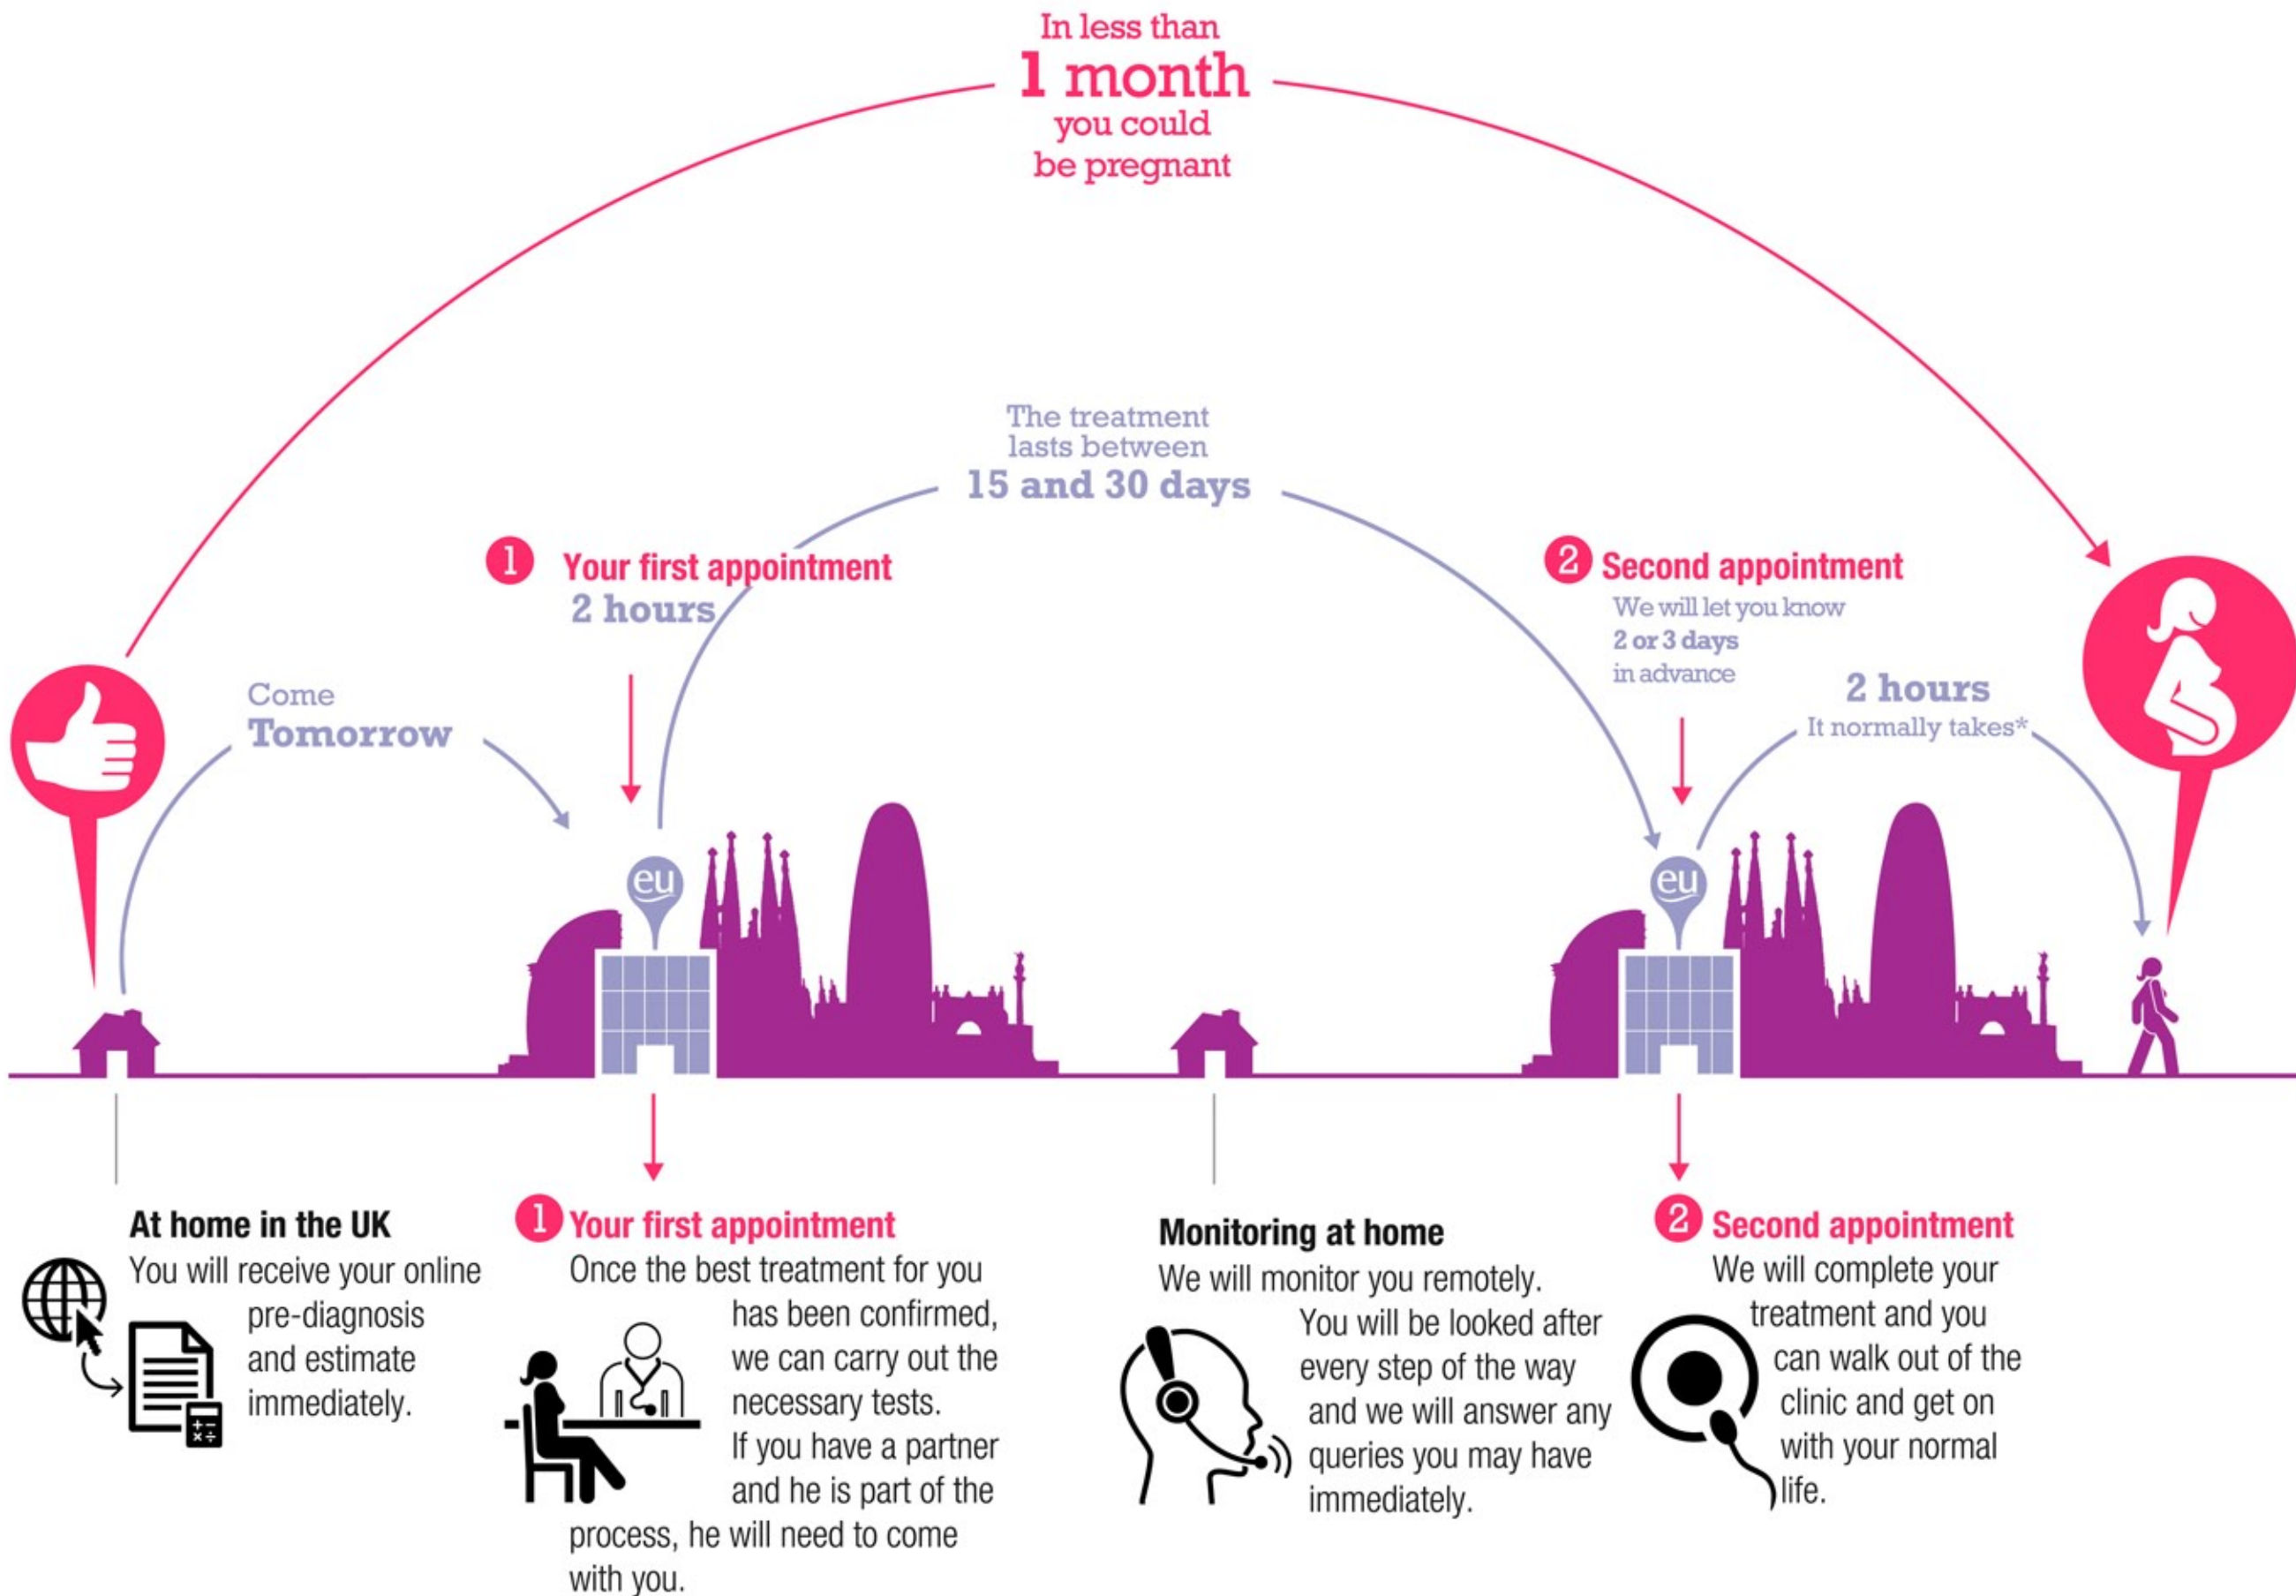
In less than
1 month
you could
be pregnant

The treatment lasts between
15 and 30 days

1 Your first appointment
2 hours

2 Second appointment
We will let you know
2 or 3 days
in advance

2 hours
It normally takes*

Come
Tomorrow

eu

eu

At home in the UK
You will receive your online pre-diagnosis and estimate immediately.

1 Your first appointment
Once the best treatment for you has been confirmed, we can carry out the necessary tests.
If you have a partner and he is part of the process, he will need to come with you.

Monitoring at home
We will monitor you remotely.
You will be looked after every step of the way and we will answer any queries you may have immediately.

2 Second appointment
We will complete your treatment and you can walk out of the clinic and get on with your normal life.